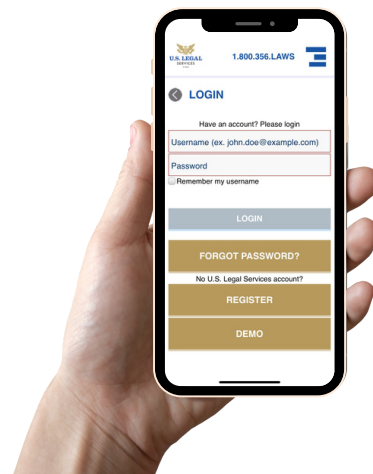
U.S. LEGAL SERVICES

1.800.356.LAWS

LOGIN

Have an account? Please login

Username (ex. john.doe@example.com)

Password

Remember my username

LOGIN

FORGOT PASSWORD?

No U.S. Legal Services account?

REGISTER

DEMO